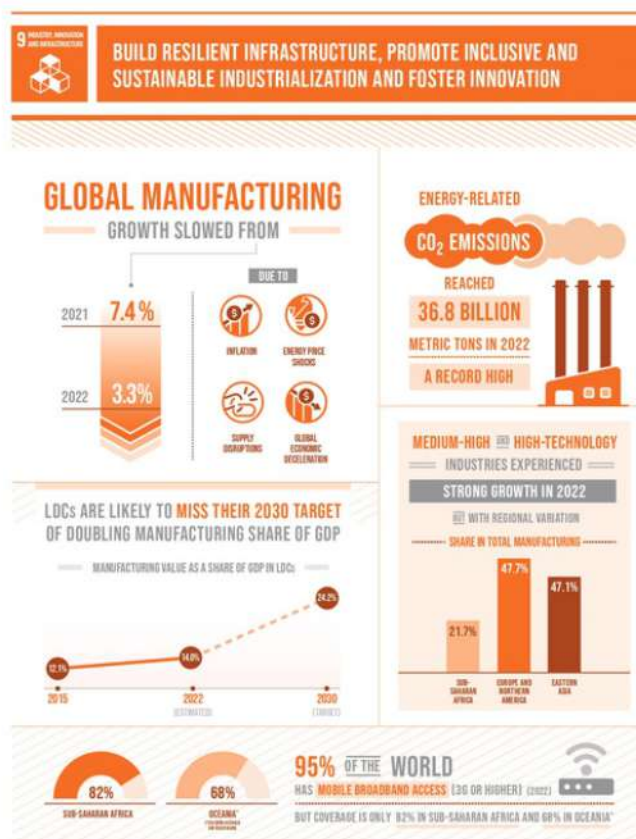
9 INDUSTRY, INNOVATION AND INFRASTRUCTURE

BUILD RESILIENT INFRASTRUCTURE, PROMOTE INCLUSIVE AND SUSTAINABLE INDUSTRIALIZATION AND FOSTER INNOVATION

GLOBAL MANUFACTURING

GROWTH SLOWED FROM

2021 7.4%

2022 3.3%

DUE TO

INFLATION

ENERGY PRICE SHOCKS

SUPPLY DISRUPTIONS

GLOBAL ECONOMIC DECELERATION

ENERGY-RELATED

$CO_2$ EMISSIONS

REACHED

36.8 BILLION

METRIC TONS IN 2022

A RECORD HIGH

LDCs ARE LIKELY TO MISS THEIR 2030 TARGET OF DOUBLING MANUFACTURING SHARE OF GDP

MANUFACTURING VALUE AS A SHARE OF GDP IN LDCs

12.1%

14.0%

24.2%

2015

2022 (ESTIMATED)

2030 (TARGET)

MEDIUM-HIGH AND HIGH-TECHNOLOGY

INDUSTRIES EXPERIENCED

STRONG GROWTH IN 2022

BUT WITH REGIONAL VARIATION

SHARE IN TOTAL MANUFACTURING

21.7%

47.7%

47.1%

SUB-SAHARAN AFRICA

EUROPE AND NORTHERN AMERICA

EASTERN ASIA

82%

SUB-SAHARAN AFRICA

68%

OCEANIA* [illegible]

95% OF THE WORLD

HAS MOBILE BROADBAND ACCESS (3G OR HIGHER) (2022)

BUT COVERAGE IS ONLY 82% IN SUB-SAHARAN AFRICA AND 68% IN OCEANIA*